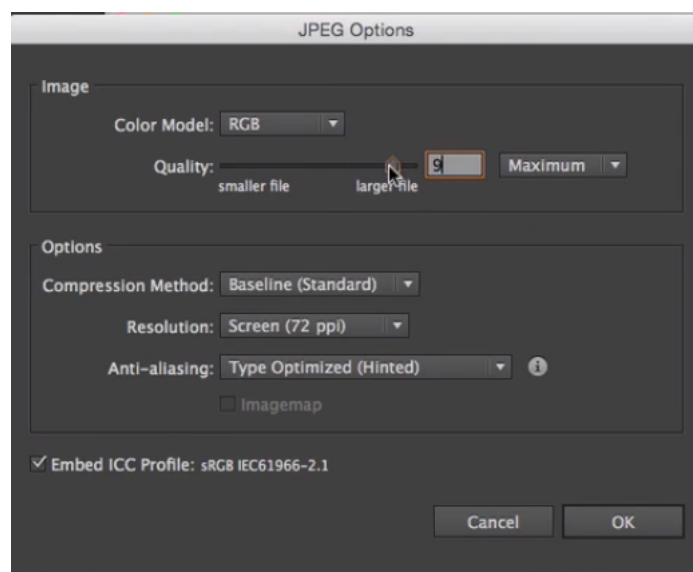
JPEG Options

Image

Color Model: RGB

Quality: 9 Maximum

smaller file larger file

Options

Compression Method: Baseline (Standard)

Resolution: Screen (72 ppi)

Anti-aliasing: Type Optimized (Hinted)

Imagemap

✓ Embed ICC Profile: sRGB IEC61966-2.1

Cancel OK